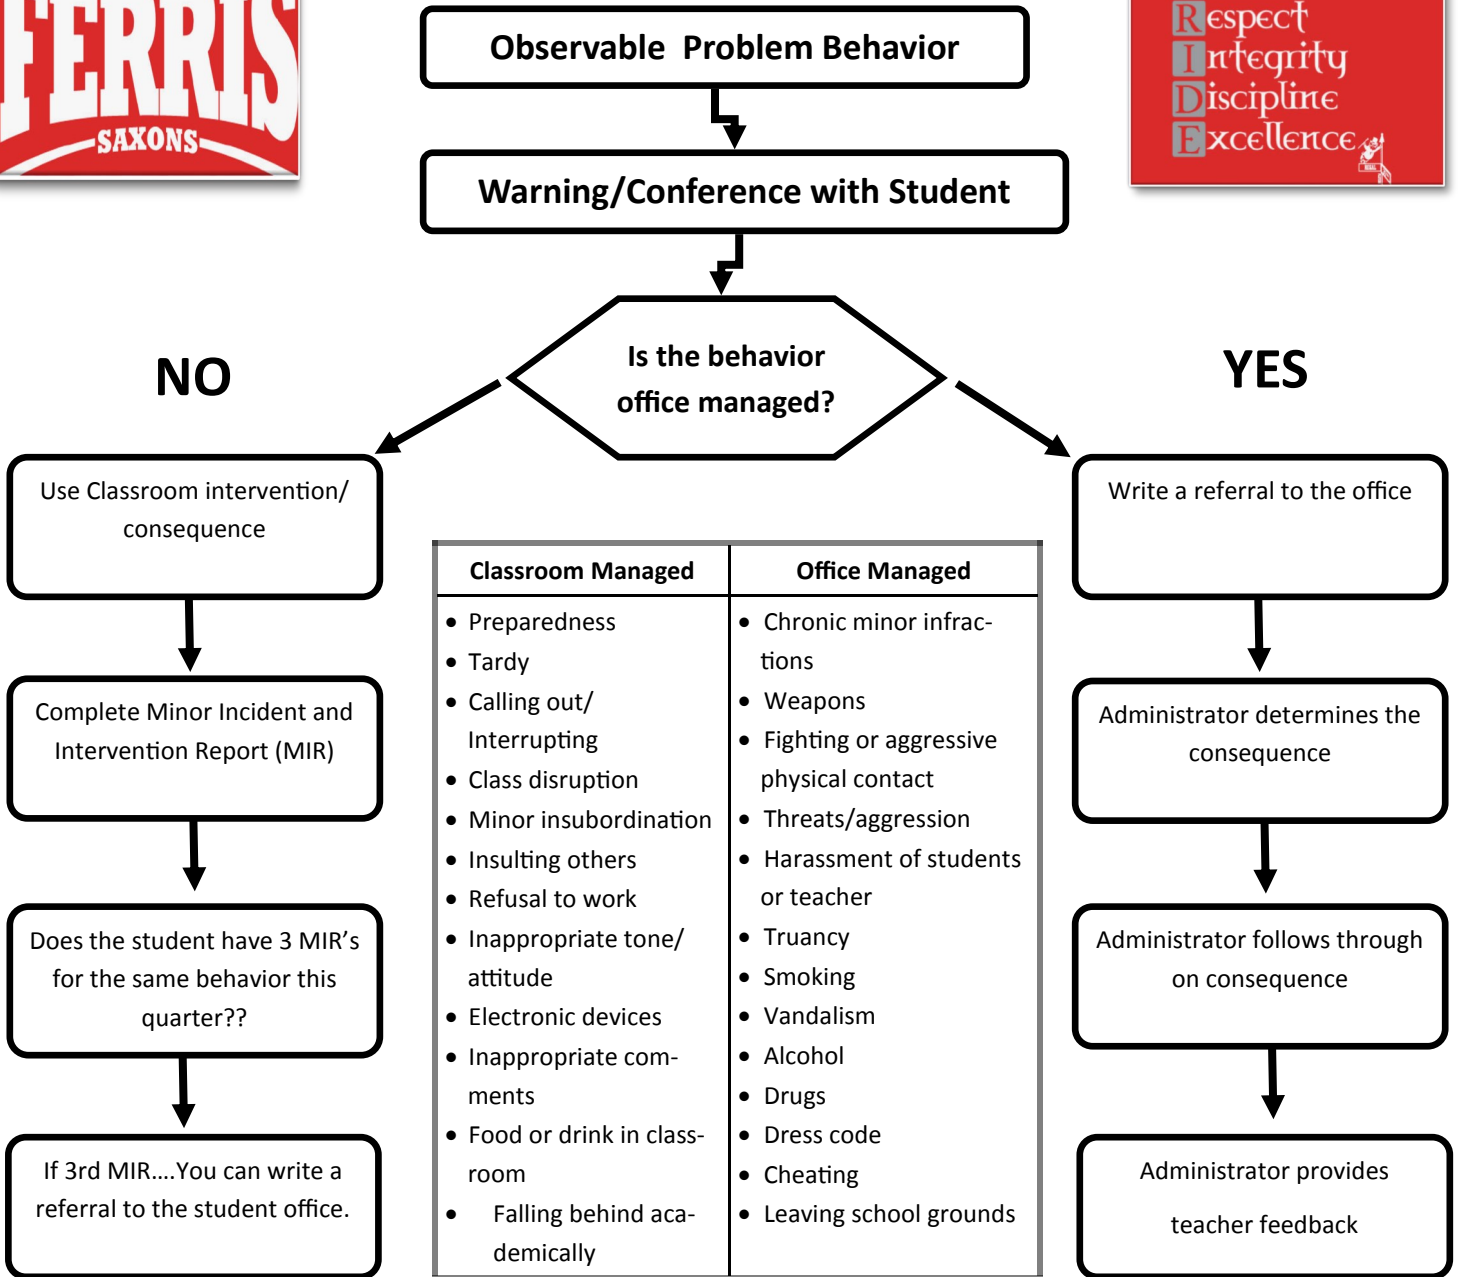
FERRIS
SAXONS

Observable Problem Behavior

Warning/Conference with Student

Respect
Integrity
Discipline
Excellence

NO

Is the behavior office managed?

YES

Use Classroom intervention/ consequence

Write a referral to the office

Complete Minor Incident and Intervention Report (MIR)

Does the student have 3 MIR's for the same behavior this quarter??

If 3rd MIR….You can write a referral to the student office.

| Classroom Managed | Office Managed |
|---|---|
| • Preparedness<br>• Tardy<br>• Calling out/ Interrupting<br>• Class disruption<br>• Minor insubordination<br>• Insulting others<br>• Refusal to work<br>• Inappropriate tone/ attitude<br>• Electronic devices<br>• Inappropriate comments<br>• Food or drink in classroom<br>• Falling behind academically | • Chronic minor infractions<br>• Weapons<br>• Fighting or aggressive physical contact<br>• Threats/aggression<br>• Harassment of students or teacher<br>• Truancy<br>• Smoking<br>• Vandalism<br>• Alcohol<br>• Drugs<br>• Dress code<br>• Cheating<br>• Leaving school grounds |

Administrator determines the consequence

Administrator follows through on consequence

Administrator provides teacher feedback